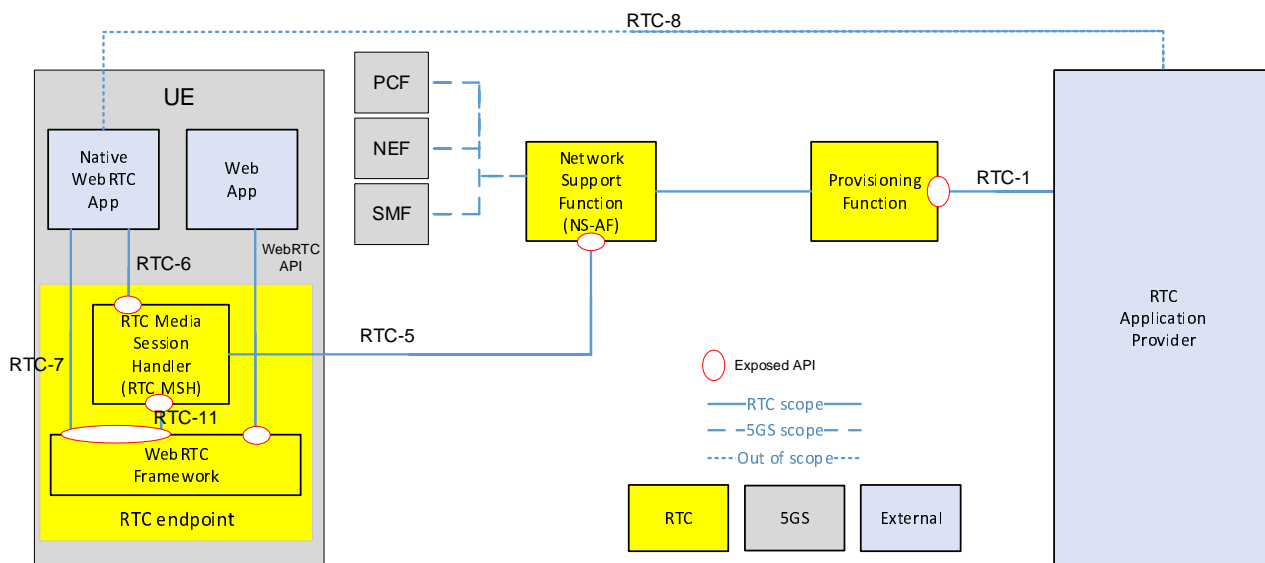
RTC-8

UE

Native WebRTC App

Web App

WebRTC API

RTC-6

RTC-7

RTC Media Session Handler (RTC MSH)

RTC-11

WebRTC Framework

RTC endpoint

PCF

NEF

SMF

Network Support Function (NS-AF)

RTC-5

Provisioning Function

RTC-1

RTC Application Provider

Exposed API

RTC scope

5GS scope

Out of scope

RTC

5GS

External